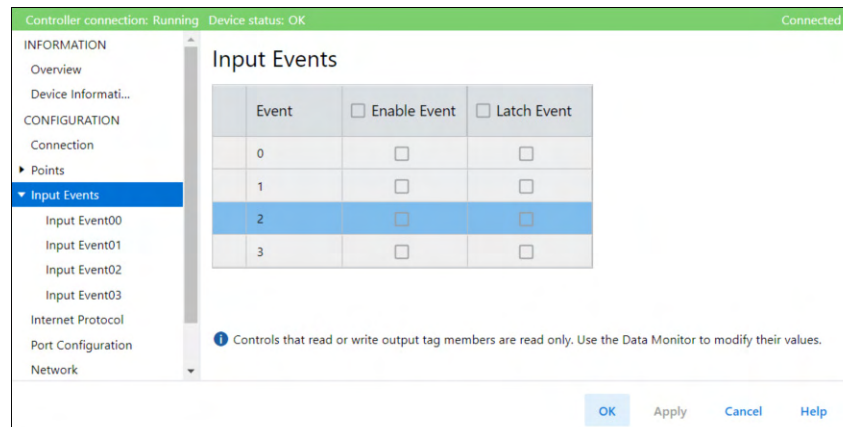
Controller connection: Running Device status: OK Connected

INFORMATION
Overview
Device Informati...
CONFIGURATION
Connection
Points
Input Events
Input Event00
Input Event01
Input Event02
Input Event03
Internet Protocol
Port Configuration
Network

Input Events

| | Event | ☐ Enable Event | ☐ Latch Event |
|---|---|---|---|
| | 0 | ☐ | ☐ |
| | 1 | ☐ | ☐ |
| | 2 | ☐ | ☐ |
| | 3 | ☐ | ☐ |

Controls that read or write output tag members are read only. Use the Data Monitor to modify their values.

OK Apply Cancel Help